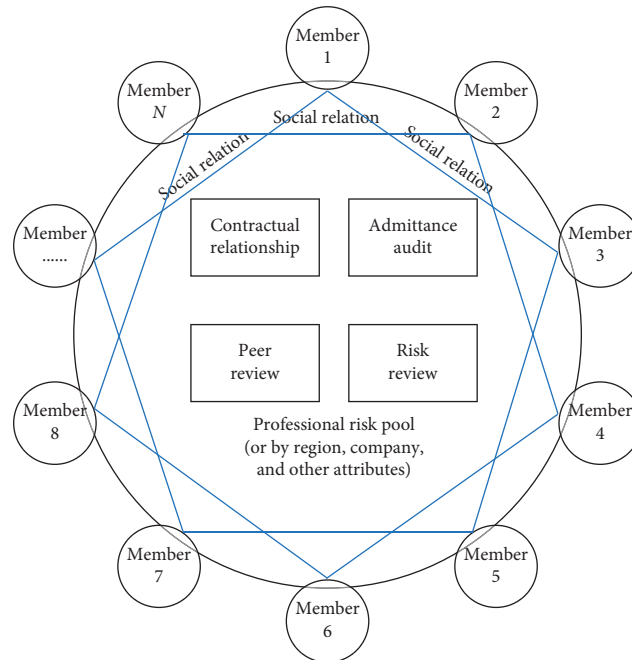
Member 1

Member 2

Member 3

Member 4

Member 5

Member 6

Member 7

Member 8

Member ......

Member $N$

Social relation

Social relation

Social relation

Contractual relationship

Admittance audit

Peer review

Risk review

Professional risk pool (or by region, company, and other attributes)